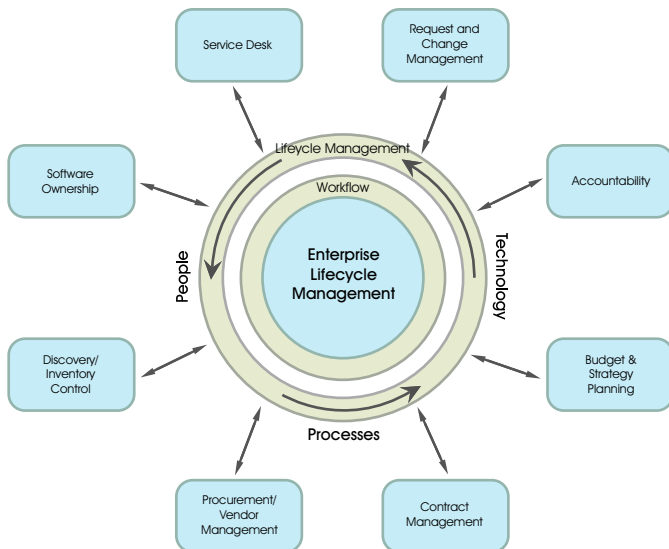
Service Desk

Request and Change Management

Software Ownership

Accountability

Lifeycle Management

Workflow

Enterprise Lifecycle Management

People

Technology

Discovery/ Inventory Control

Budget & Strategy Planning

Processes

Procurement/ Vendor Management

Contract Management